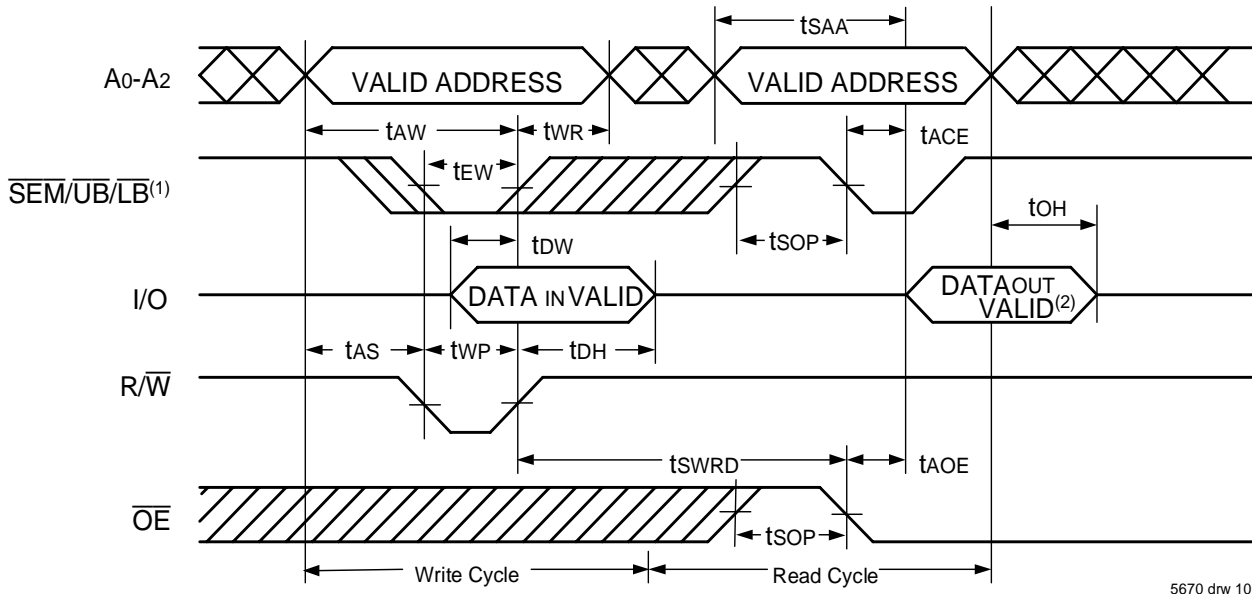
$t_{SAA}$

$A_0$-$A_2$

VALID ADDRESS

VALID ADDRESS

$t_{AW}$

$t_{WR}$

$t_{ACE}$

$\overline{SEM}/\overline{UB}/\overline{LB}^{(1)}$

$t_{EW}$

$t_{OH}$

$t_{DW}$

$t_{SOP}$

I/O

DATA IN VALID

DATA OUT VALID$^{(2)}$

$t_{AS}$

$t_{WP}$

$t_{DH}$

$R/\overline{W}$

$t_{SWRD}$

$t_{AOE}$

$\overline{OE}$

$t_{SOP}$

Write Cycle

Read Cycle

5670 drw 10